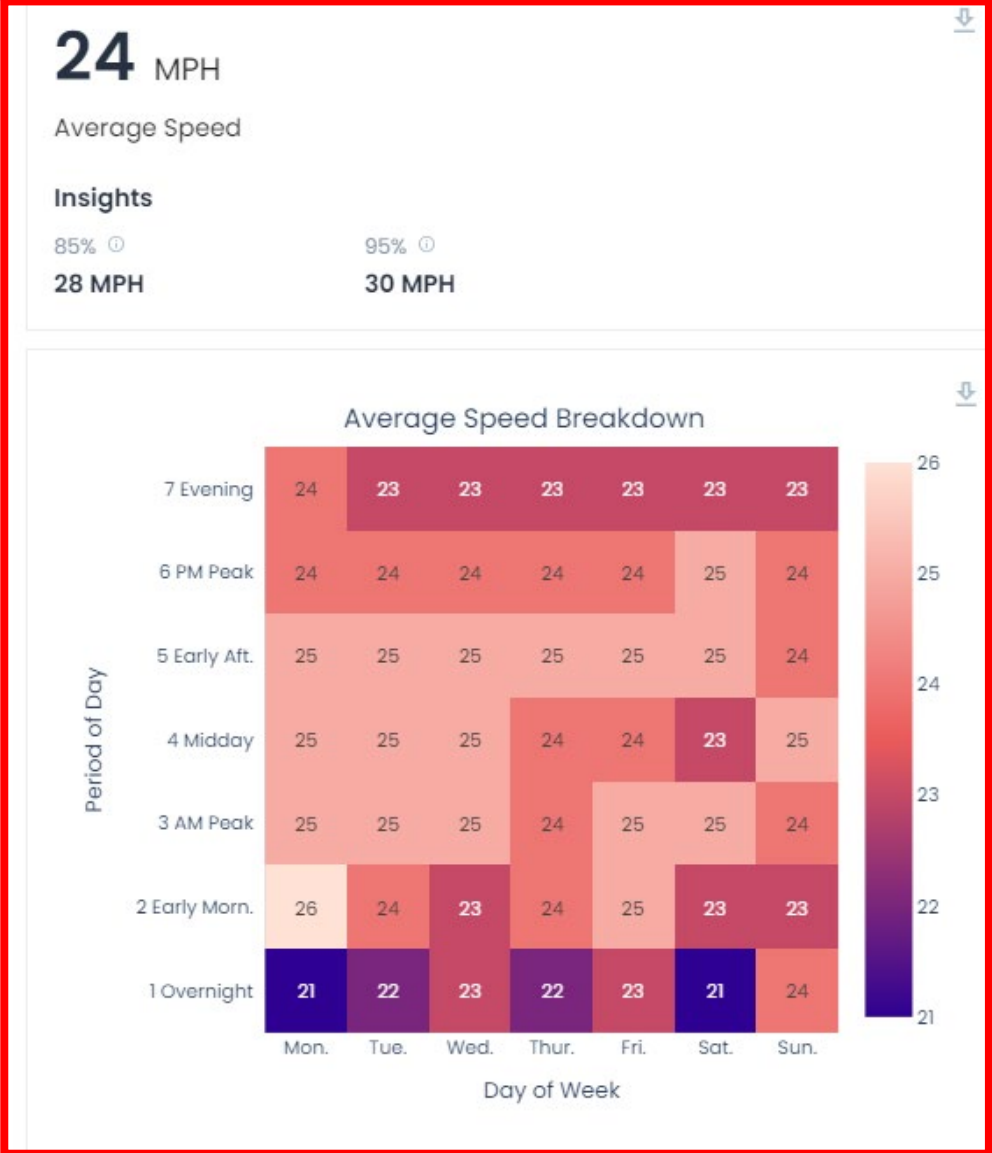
24 MPH

Average Speed

Insights

85% ⓘ
28 MPH

95% ⓘ
30 MPH

Average Speed Breakdown

Period of Day

| | Mon. | Tue. | Wed. | Thur. | Fri. | Sat. | Sun. |
|---|---|---|---|---|---|---|---|
| 7 Evening | 24 | 23 | 23 | 23 | 23 | 23 | 23 |
| 6 PM Peak | 24 | 24 | 24 | 24 | 24 | 25 | 24 |
| 5 Early Aft. | 25 | 25 | 25 | 25 | 25 | 25 | 24 |
| 4 Midday | 25 | 25 | 25 | 24 | 24 | 23 | 25 |
| 3 AM Peak | 25 | 25 | 25 | 24 | 25 | 25 | 24 |
| 2 Early Morn. | 26 | 24 | 23 | 24 | 25 | 23 | 23 |
| 1 Overnight | 21 | 22 | 23 | 22 | 23 | 21 | 24 |

Day of Week

26
25
24
23
22
21